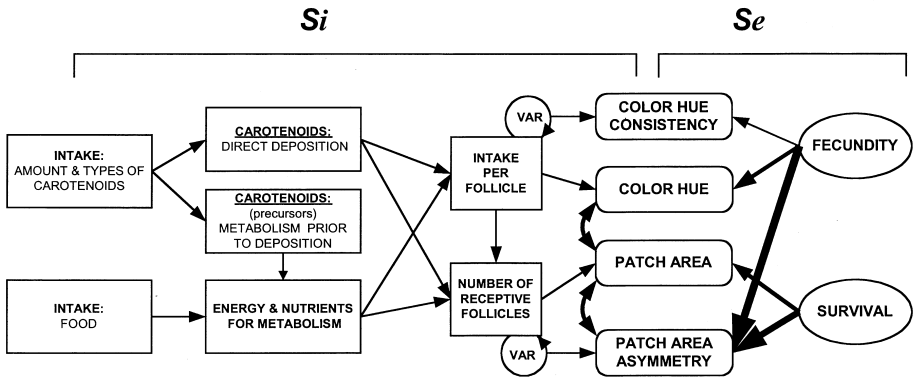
Si

Se

INTAKE:
AMOUNT & TYPES OF CAROTENOIDS

CAROTENOIDS:
DIRECT DEPOSITION

CAROTENOIDS:
(precursors)
METABOLISM PRIOR TO DEPOSITION

INTAKE:
FOOD

ENERGY & NUTRIENTS FOR METABOLISM

VAR

INTAKE PER FOLLICLE

NUMBER OF RECEPTIVE FOLLICLES

VAR

COLOR HUE CONSISTENCY

COLOR HUE

PATCH AREA

PATCH AREA ASYMMETRY

FECUNDITY

SURVIVAL